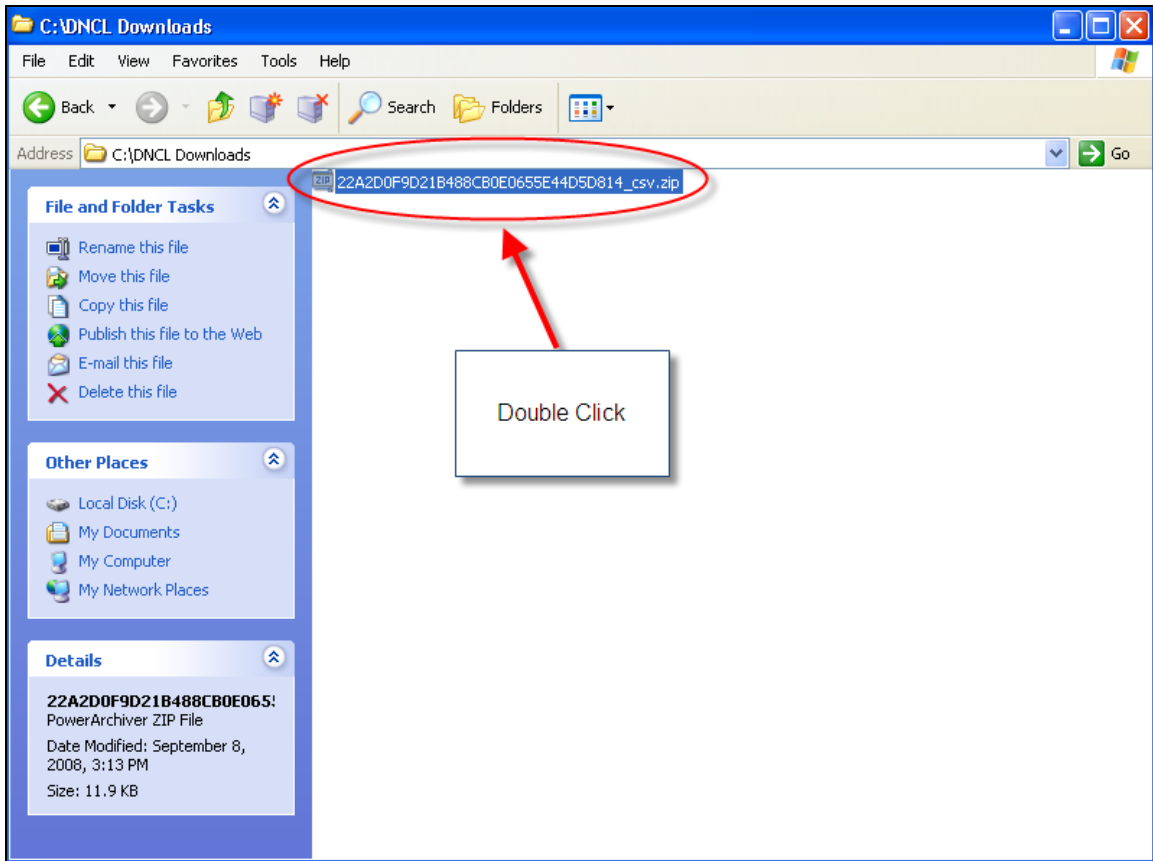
C:\DNCL Downloads

File Edit View Favorites Tools Help

Back Search Folders

Address C:\DNCL Downloads Go

22A2D0F9D21B488CB0E0655E44D5D814_csv.zip

File and Folder Tasks

Rename this file
Move this file
Copy this file
Publish this file to the Web
E-mail this file
Delete this file

Other Places

Local Disk (C:)
My Documents
My Computer
My Network Places

Details

22A2D0F9D21B488CB0E065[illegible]
PowerArchiver ZIP File
Date Modified: September 8, 2008, 3:13 PM
Size: 11.9 KB

Double Click